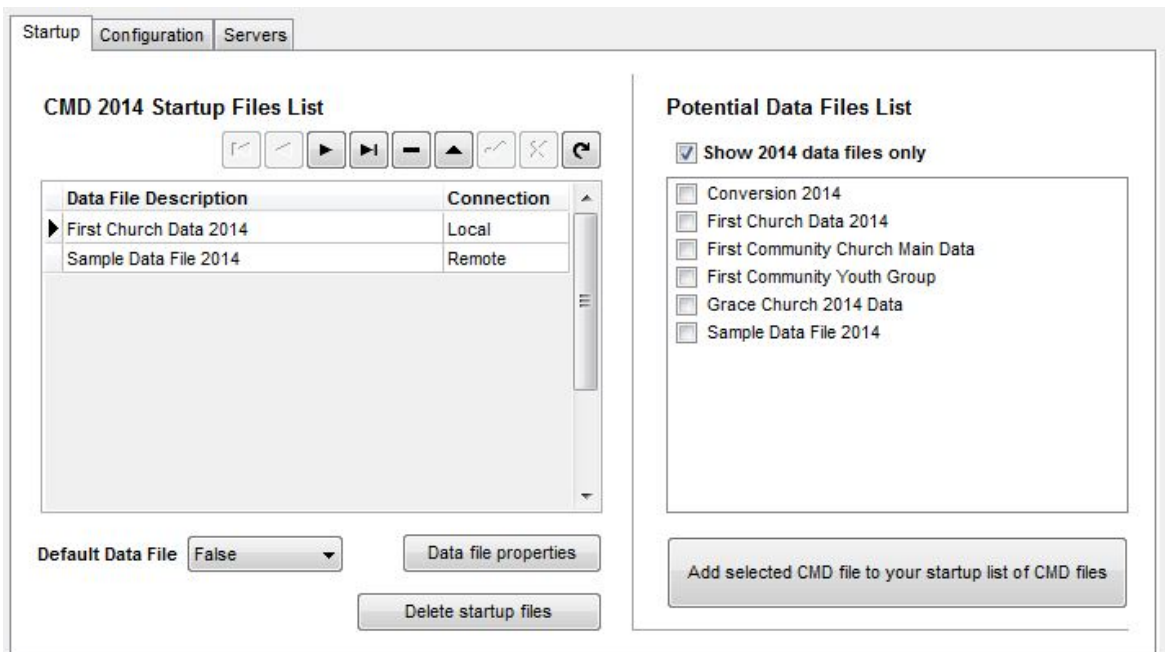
Startup | Configuration | Servers

CMD 2014 Startup Files List

| Data File Description | Connection |
|---|---|
| First Church Data 2014 | Local |
| Sample Data File 2014 | Remote |

Default Data File False

Data file properties

Delete startup files

Potential Data Files List

Show 2014 data files only

Conversion 2014
First Church Data 2014
First Community Church Main Data
First Community Youth Group
Grace Church 2014 Data
Sample Data File 2014

Add selected CMD file to your startup list of CMD files